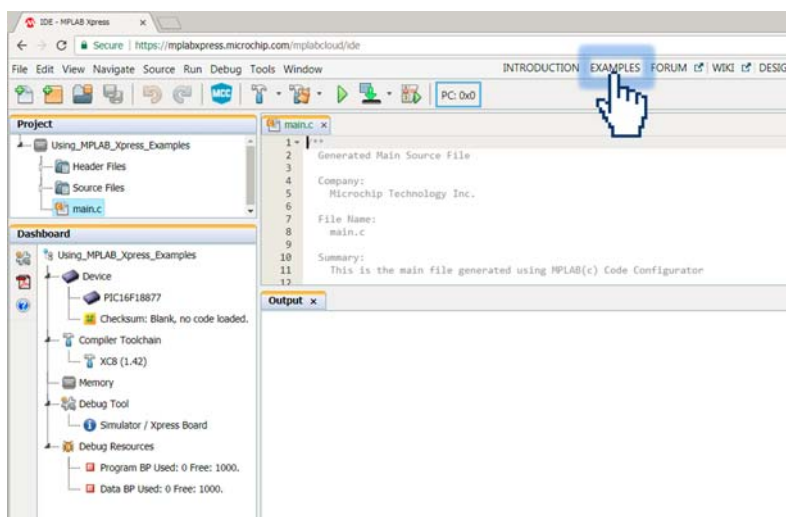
IDE - MPLAB Xpress ×

Secure | https://mplabxpress.microchip.com/mplabcloud/ide

File Edit View Navigate Source Run Debug Tools Window

INTRODUCTION EXAMPLES FORUM WIKI DESIG

PC: 0x0

Project

Using_MPLAB_Xpress_Examples
Header Files
Source Files
main.c

main.c ×

1 /**
2 Generated Main Source File
3
4 Company:
5 Microchip Technology Inc.
6
7 File Name:
8 main.c
9
10 Summary:
11 This is the main file generated using MPLAB(c) Code Configurator
12

Dashboard

Using_MPLAB_Xpress_Examples
Device
PIC16F18877
Checksum: Blank, no code loaded.
Compiler Toolchain
XC8 (1.42)
Memory
Debug Tool
Simulator / Xpress Board
Debug Resources
Program BP Used: 0 Free: 1000.
Data BP Used: 0 Free: 1000.

Output ×